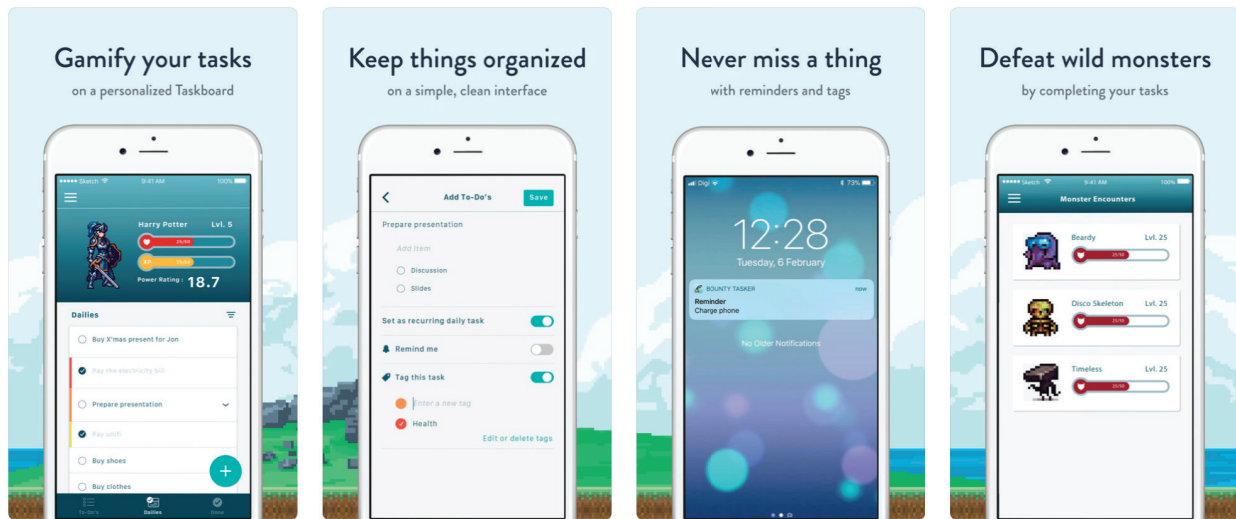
Gamify your tasks
on a personalized Taskboard

Sketch 9:41 AM 100%

Harry Potter Lvl. 5
25/50
25/50
Power Rating : 18.7

Dailies
Buy X'mas present for Jon
Pay the electricity bill
Prepare presentation
Pay unifi
Buy shoes
Buy clothes

To-Do's Dailies Done

Keep things organized
on a simple, clean interface

Add To-Do's Save
Prepare presentation
Add item
Discussion
Slides
Set as recurring daily task
Remind me
Tag this task
Enter a new tag
Health
Edit or delete tags

Never miss a thing
with reminders and tags

Digi 73%
12:28
Tuesday, 6 February
BOUNTY TASKER now
Reminder
Charge phone
No Older Notifications

Defeat wild monsters
by completing your tasks

Sketch 9:41 AM 100%
Monster Encounters
Beardy Lvl. 25
25/50
Disco Skeleton Lvl. 25
25/50
Timeless Lvl. 25
25/50